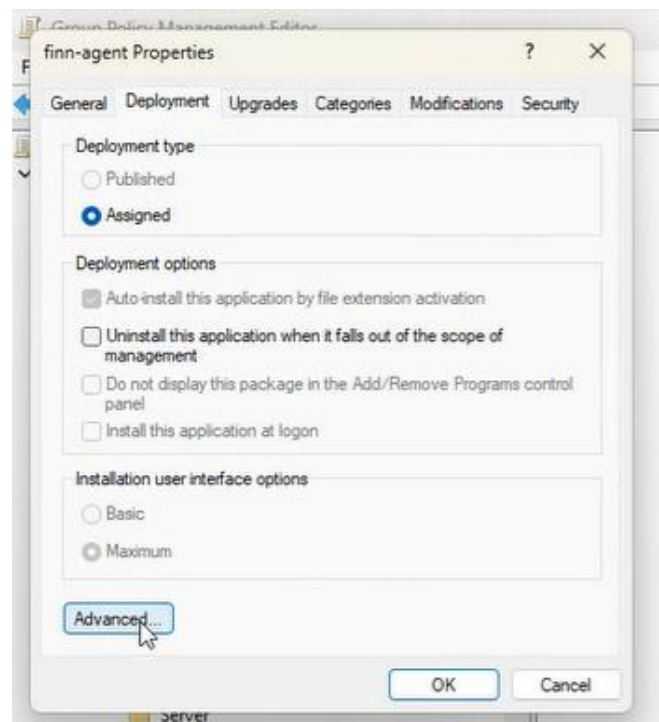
Group Policy Management Editor
finn-agent Properties
?
X
General Deployment Upgrades Categories Modifications Security

Deployment type
Published
Assigned

Deployment options
Auto-install this application by file extension activation
Uninstall this application when it falls out of the scope of management
Do not display this package in the Add/Remove Programs control panel
Install this application at logon

Installation user interface options
Basic
Maximum

Advanced...

OK Cancel

Server